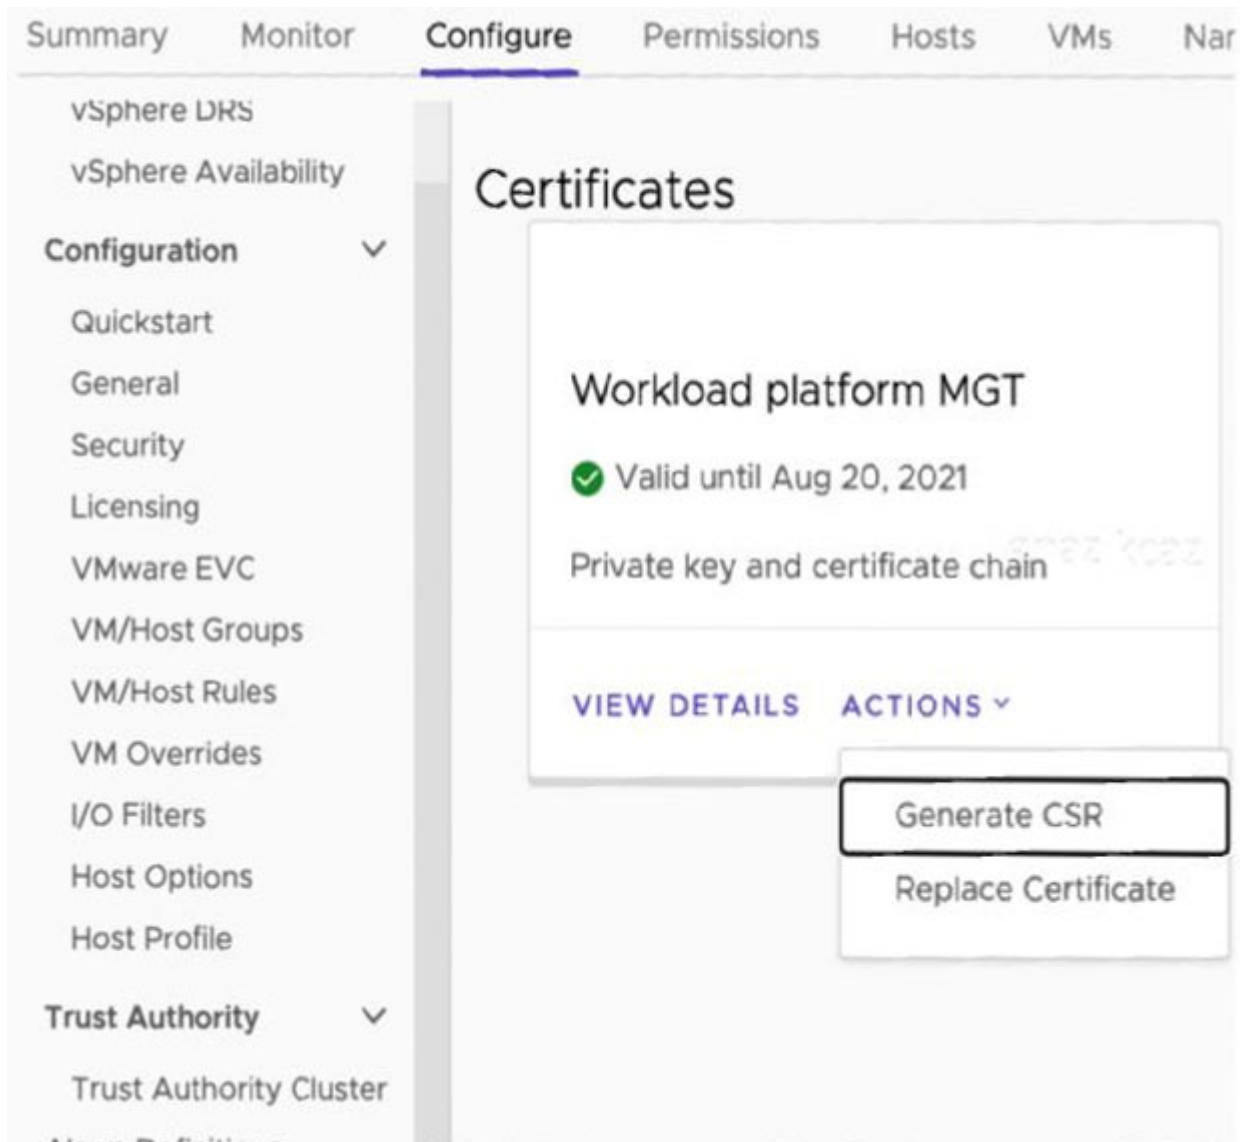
Summary Monitor Configure Permissions Hosts VMs Nar

vSphere DRS
vSphere Availability
Configuration
Quickstart
General
Security
Licensing
VMware EVC
VM/Host Groups
VM/Host Rules
VM Overrides
I/O Filters
Host Options
Host Profile
Trust Authority
Trust Authority Cluster
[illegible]

Certificates

Workload platform MGT

Valid until Aug 20, 2021

Private key and certificate chain

VIEW DETAILS ACTIONS

Generate CSR
Replace Certificate